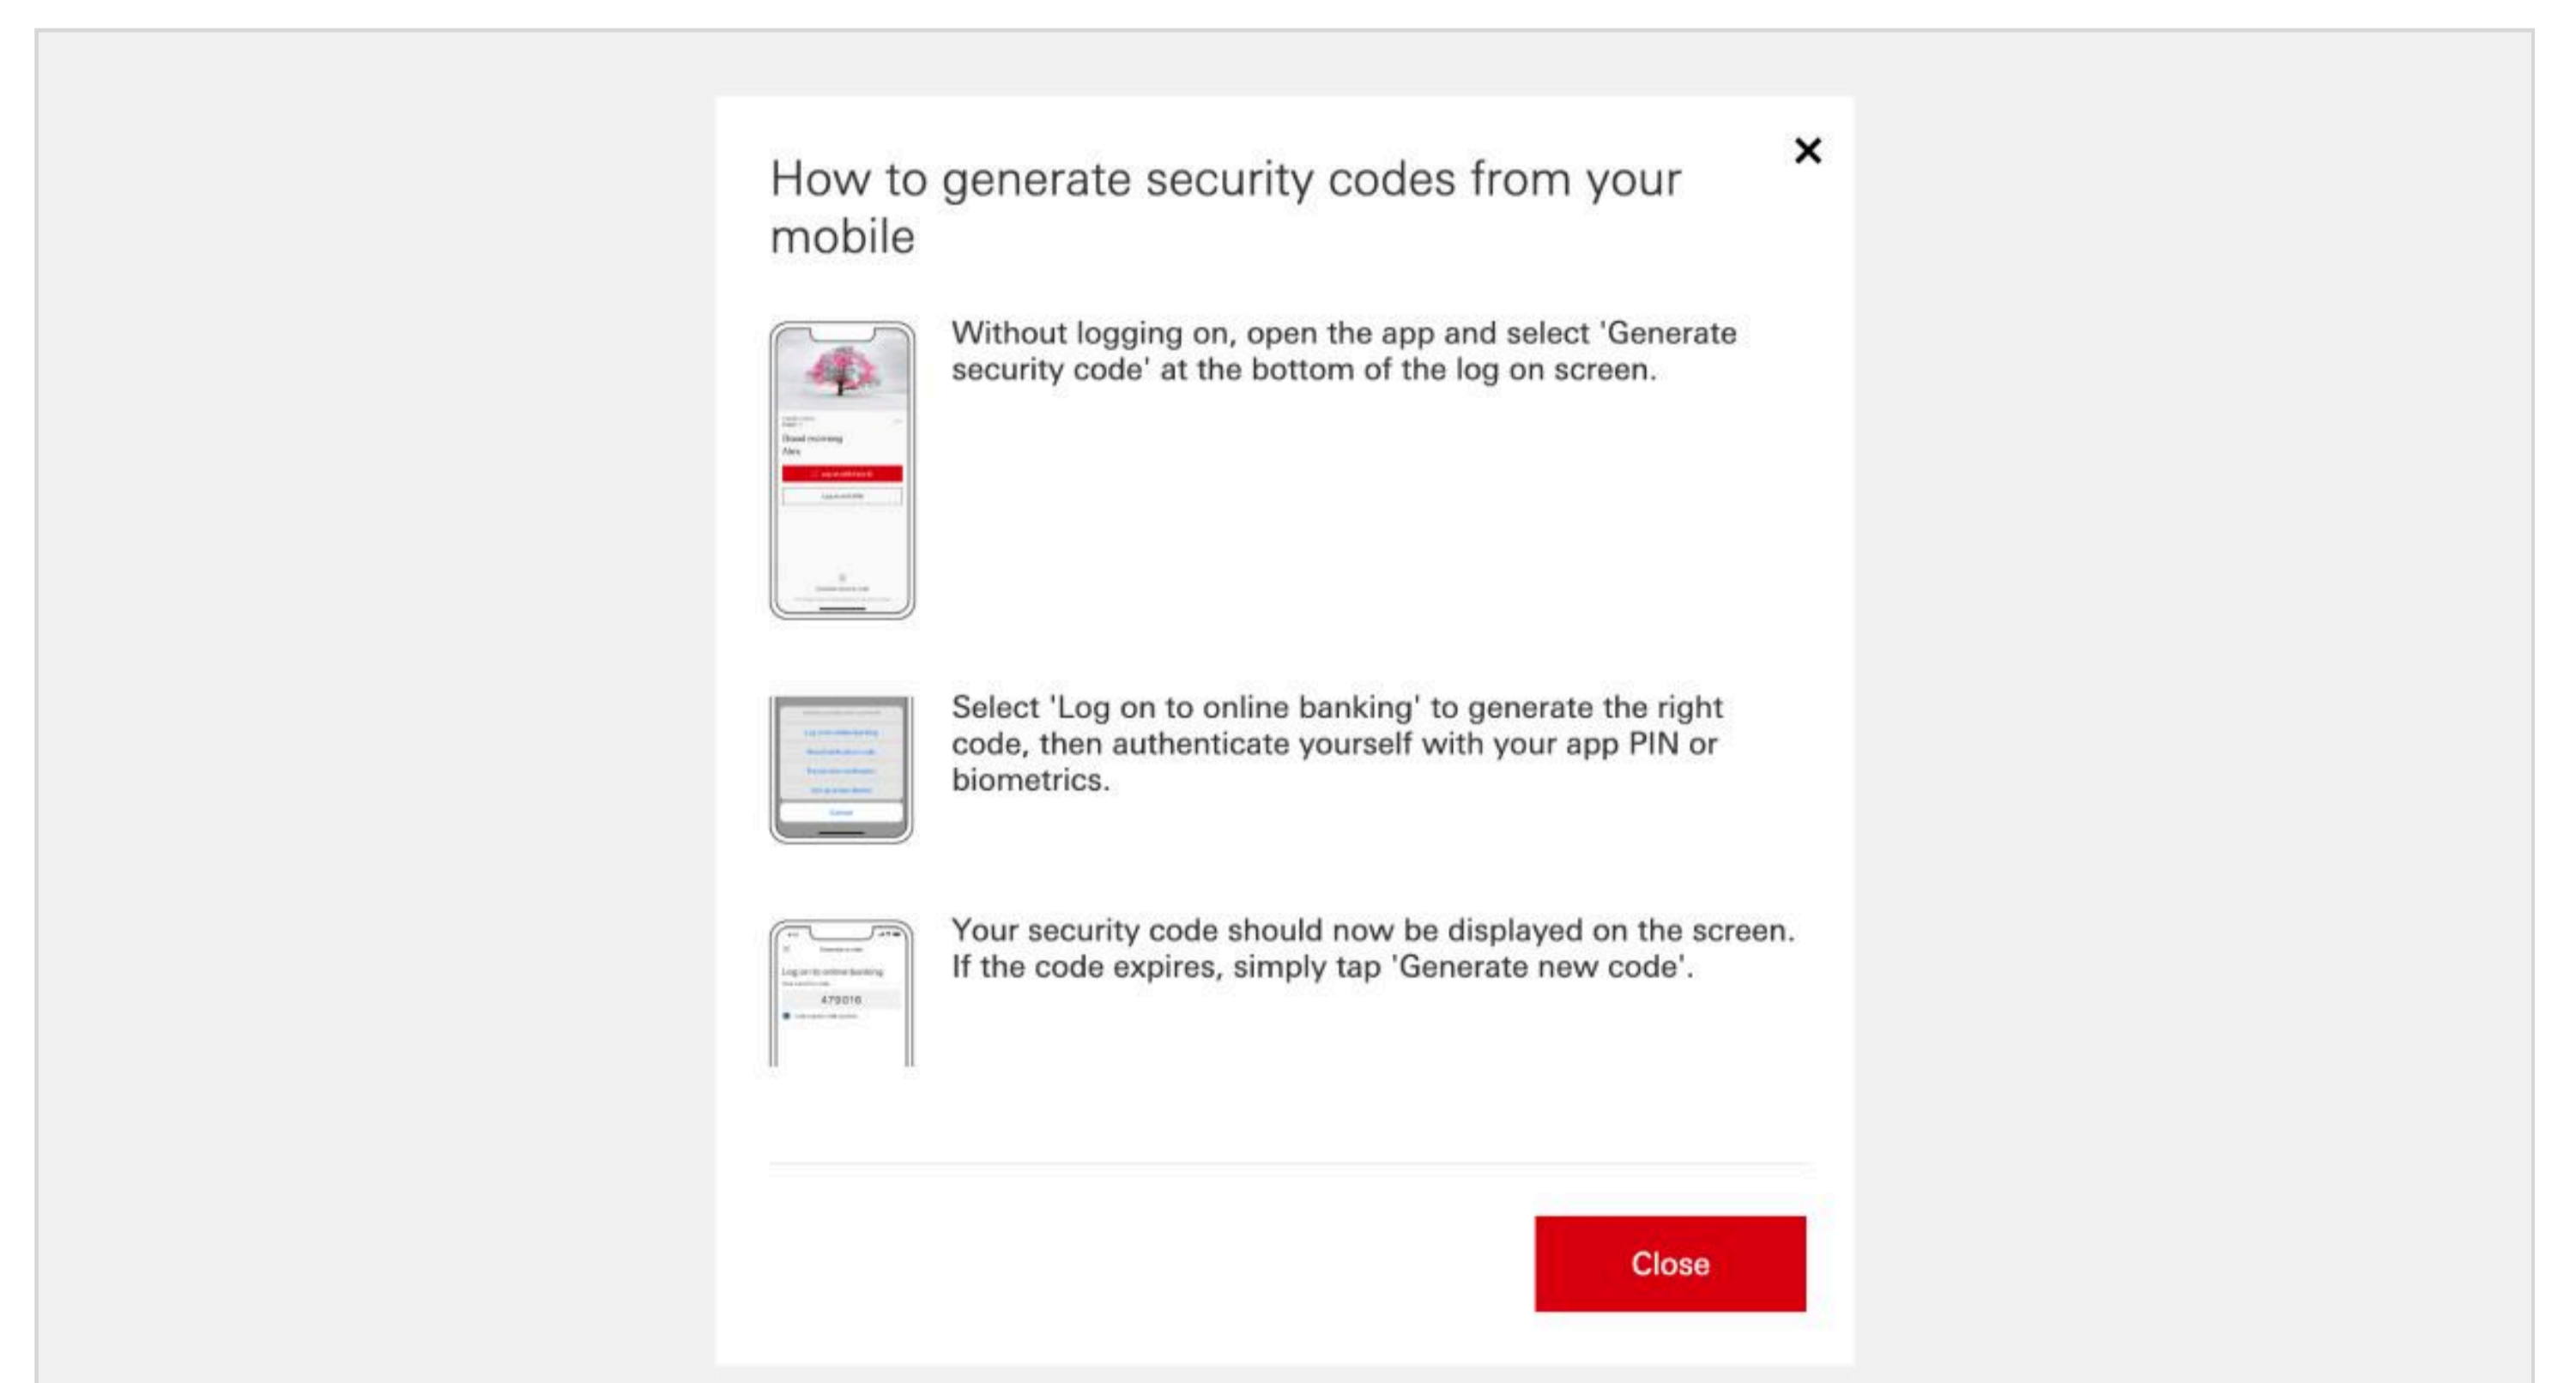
How to generate security codes from your mobile

×

Good morning
Alex

Without logging on, open the app and select 'Generate security code' at the bottom of the log on screen.

Select 'Log on to online banking' to generate the right code, then authenticate yourself with your app PIN or biometrics.

Log on to online banking
479016

Your security code should now be displayed on the screen. If the code expires, simply tap 'Generate new code'.

Close